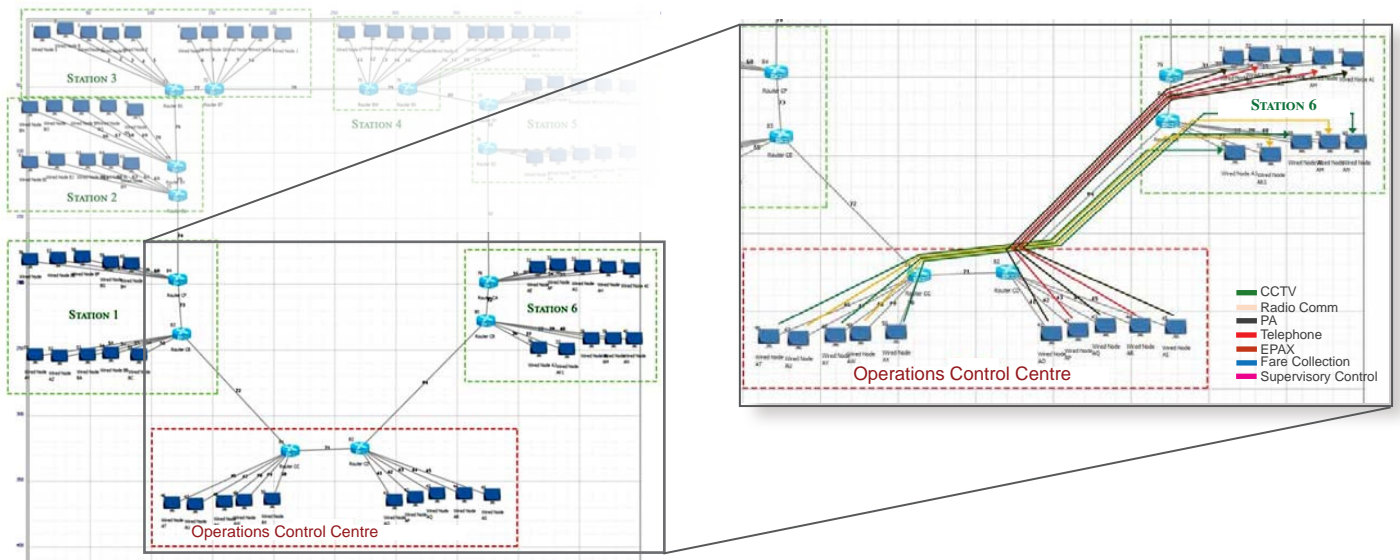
STATION 3

STATION 4

STATION 5

STATION 2

STATION 1

STATION 6

Router CF

Router CE

Router CC

Router CD

Operations Control Centre

Router CF

Router CE

STATION 6

Router CC

Router CD

Operations Control Centre

CCTV
Radio Comm
PA
Telephone
EPAX
Fare Collection
Supervisory Control